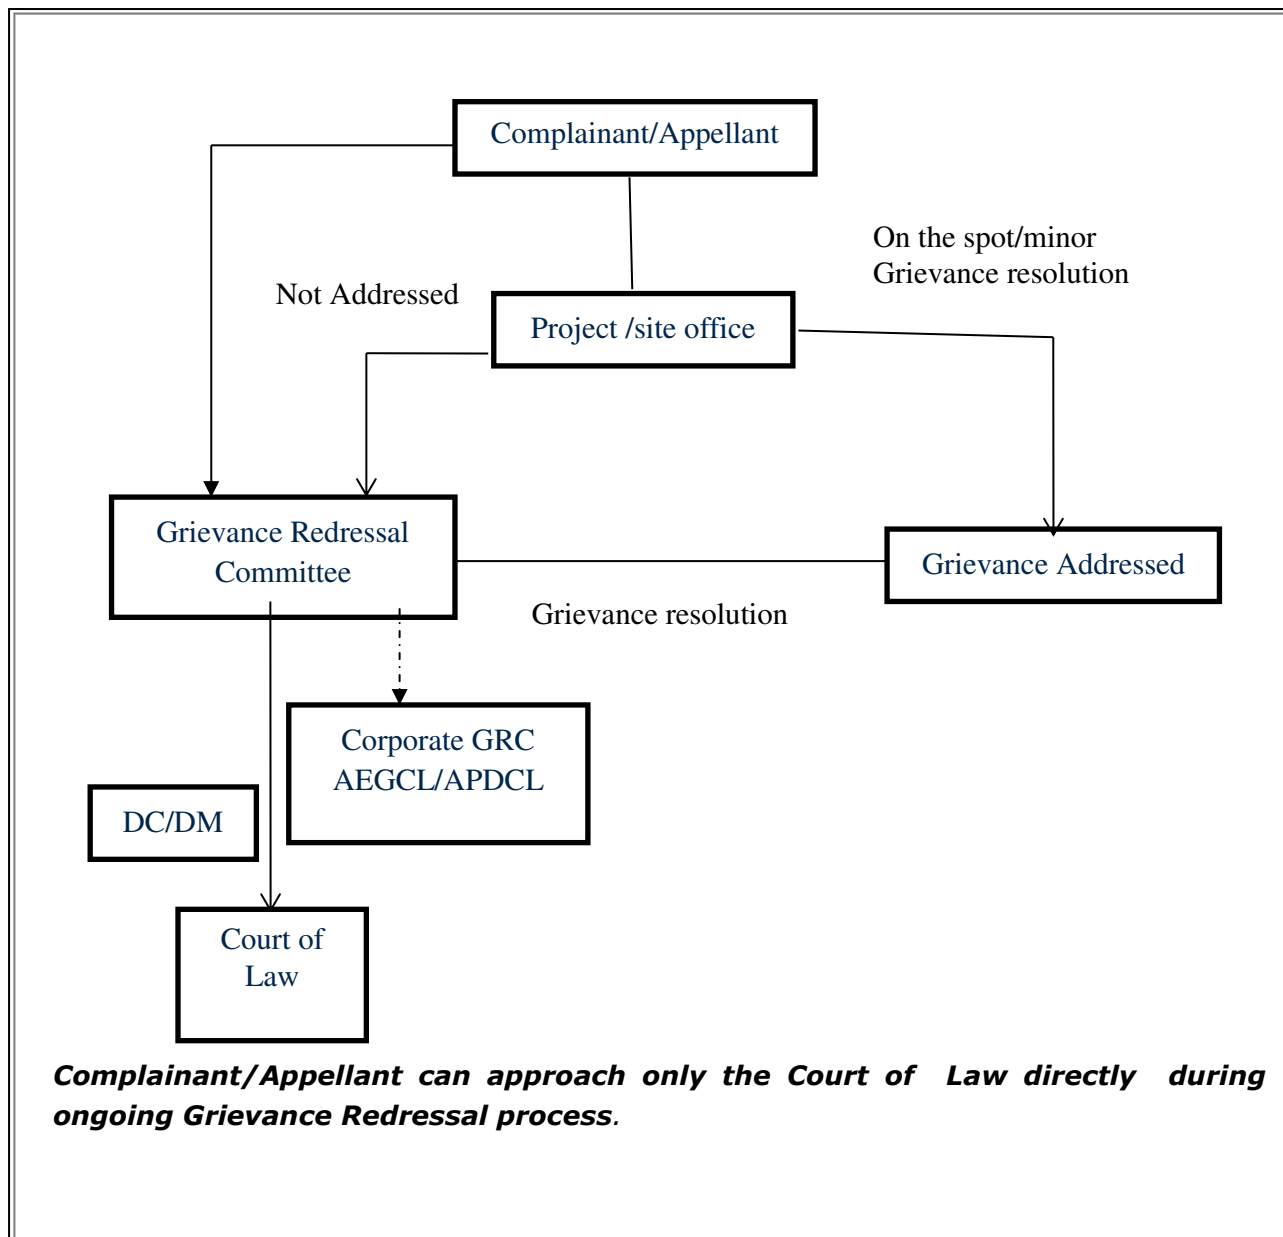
Complainant/Appellant

On the spot/minor Grievance resolution

Not Addressed

Project /site office

Grievance Redressal Committee

Grievance Addressed

Grievance resolution

Corporate GRC AEGCL/APDCL

DC/DM

Court of Law

Complainant/Appellant can approach only the Court of Law directly during ongoing Grievance Redressal process.